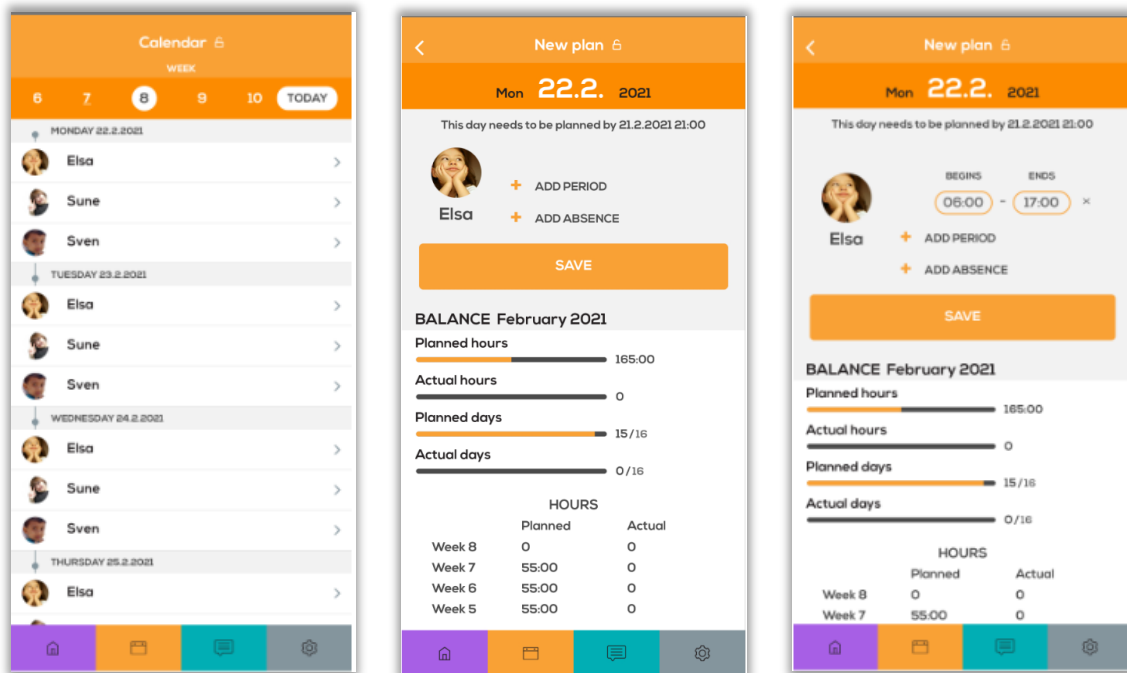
Calendar

WEEK

6 7 8 9 10 TODAY

MONDAY 22.2.2021

Elsa

Sune

Sven

TUESDAY 23.2.2021

Elsa

Sune

Sven

WEDNESDAY 24.2.2021

Elsa

Sune

Sven

THURSDAY 25.2.2021

Elsa

New plan

Mon 22.2. 2021

This day needs to be planned by 21.2.2021 21:00

Elsa

+ ADD PERIOD

+ ADD ABSENCE

SAVE

BALANCE February 2021

Planned hours 165:00

Actual hours 0

Planned days 15/16

Actual days 0/16

HOURS

| | Planned | Actual |
|---|---|---|
| Week 8 | 0 | 0 |
| Week 7 | 55:00 | 0 |
| Week 6 | 55:00 | 0 |
| Week 5 | 55:00 | 0 |

New plan

Mon 22.2. 2021

This day needs to be planned by 21.2.2021 21:00

BEGINS ENDS

06:00 - 17:00 ×

Elsa

+ ADD PERIOD

+ ADD ABSENCE

SAVE

BALANCE February 2021

Planned hours 165:00

Actual hours 0

Planned days 15/16

Actual days 0/16

HOURS

| | Planned | Actual |
|---|---|---|
| Week 8 | 0 | 0 |
| Week 7 | 55:00 | 0 |